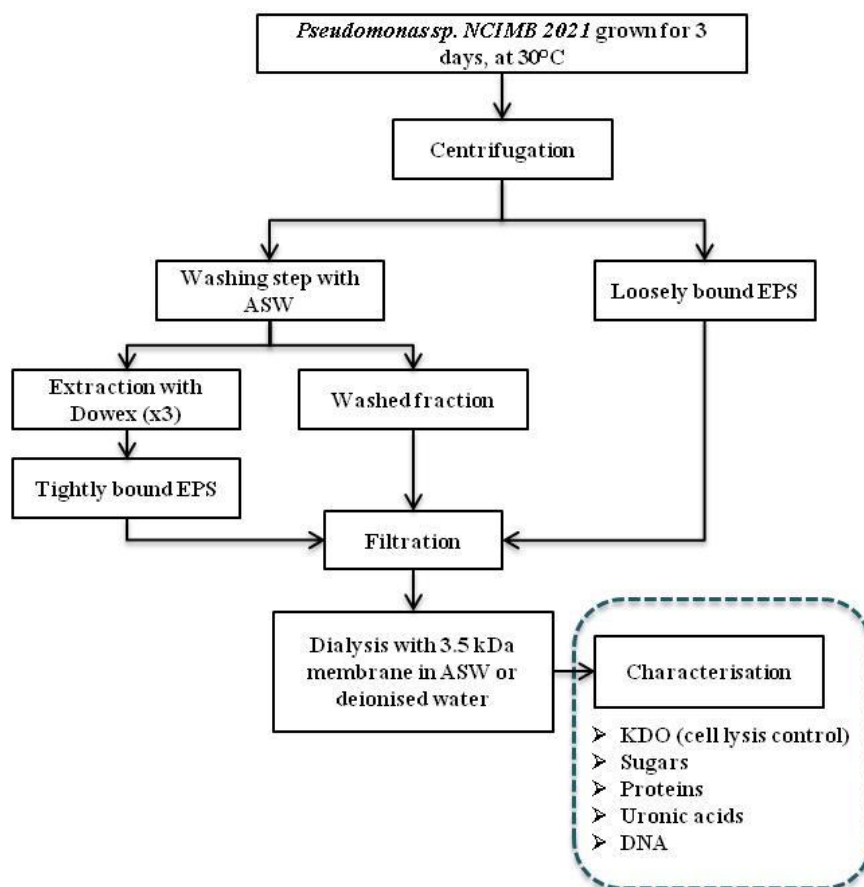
Pseudomonas sp. NCIMB 2021 grown for 3 days, at 30°C

Centrifugation

Washing step with ASW

Loosely bound EPS

Extraction with Dowex (x3)

Washed fraction

Tightly bound EPS

Filtration

Dialysis with 3.5 kDa membrane in ASW or deionised water

Characterisation

➢ KDO (cell lysis control)
➢ Sugars
➢ Proteins
➢ Uronic acids
➢ DNA